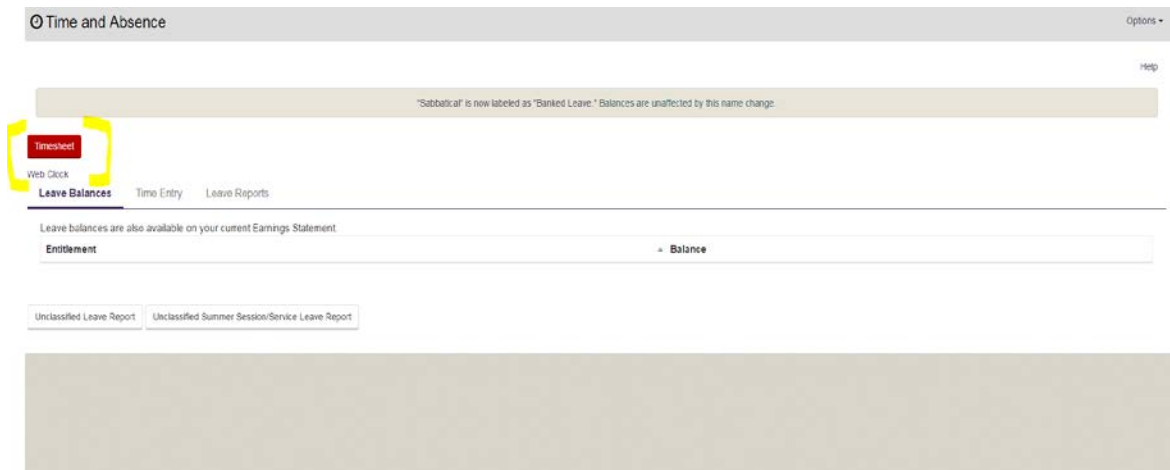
Time and Absence

Options

Help

"Sabbatical" is now labeled as "Banked Leave." Balances are unaffected by this name change.

Timesheet

Web Clock

Leave Balances Time Entry Leave Reports

Leave balances are also available on your current Earnings Statement.

| Entitlement | Balance |
|---|---|

Unclassified Leave Report

Unclassified Summer Session/Service Leave Report